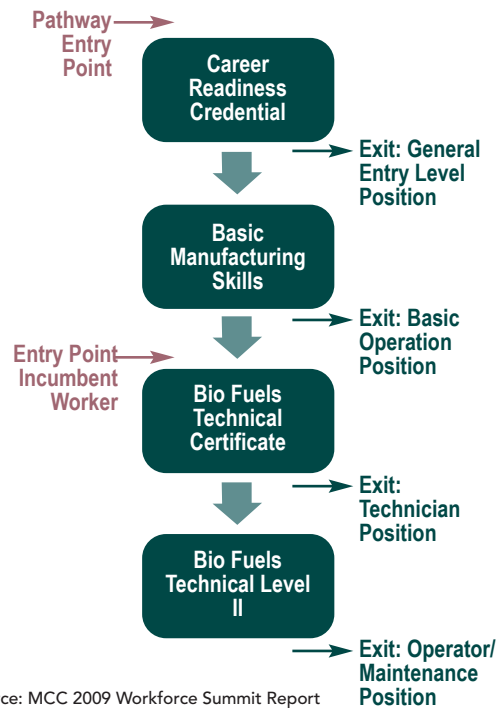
Pathway Entry Point

Career Readiness Credential

Exit: General Entry Level Position

Basic Manufacturing Skills

Exit: Basic Operation Position

Entry Point Incumbent Worker

Bio Fuels Technical Certificate

Exit: Technician Position

Bio Fuels Technical Level II

Exit: Operator/ Maintenance Position

ce: MCC 2009 Workforce Summit Report